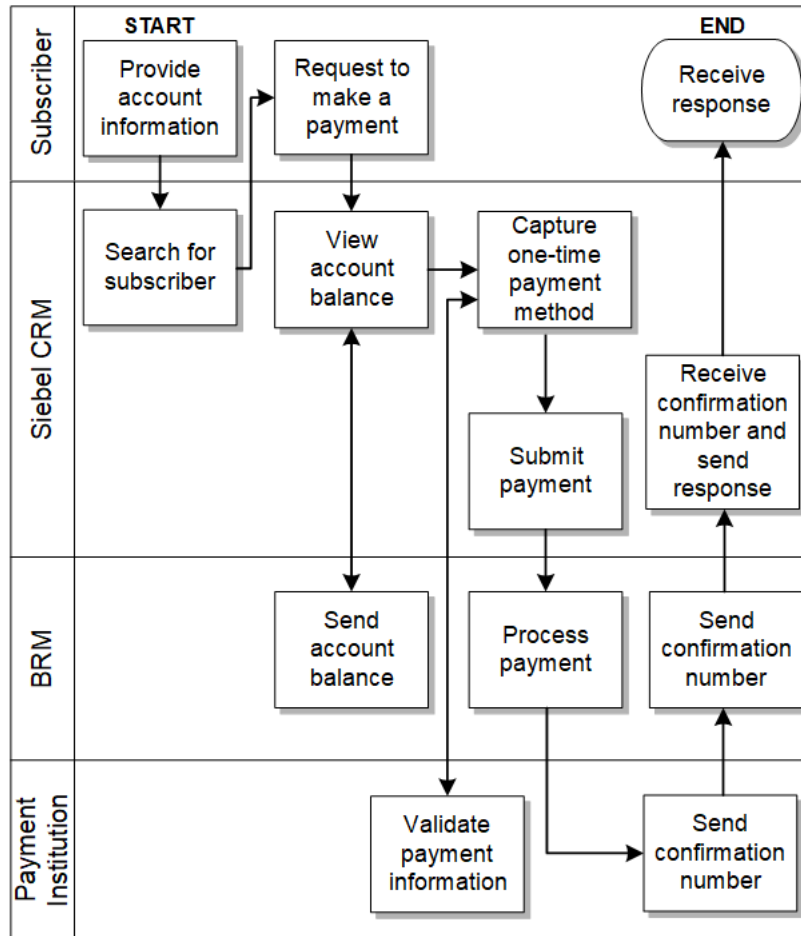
Subscriber

START

Provide account information

Request to make a payment

END

Receive response

Siebel CRM

Search for subscriber

View account balance

Capture one-time payment method

Submit payment

Receive confirmation number and send response

BRM

Send account balance

Process payment

Send confirmation number

Payment Institution

Validate payment information

Send confirmation number